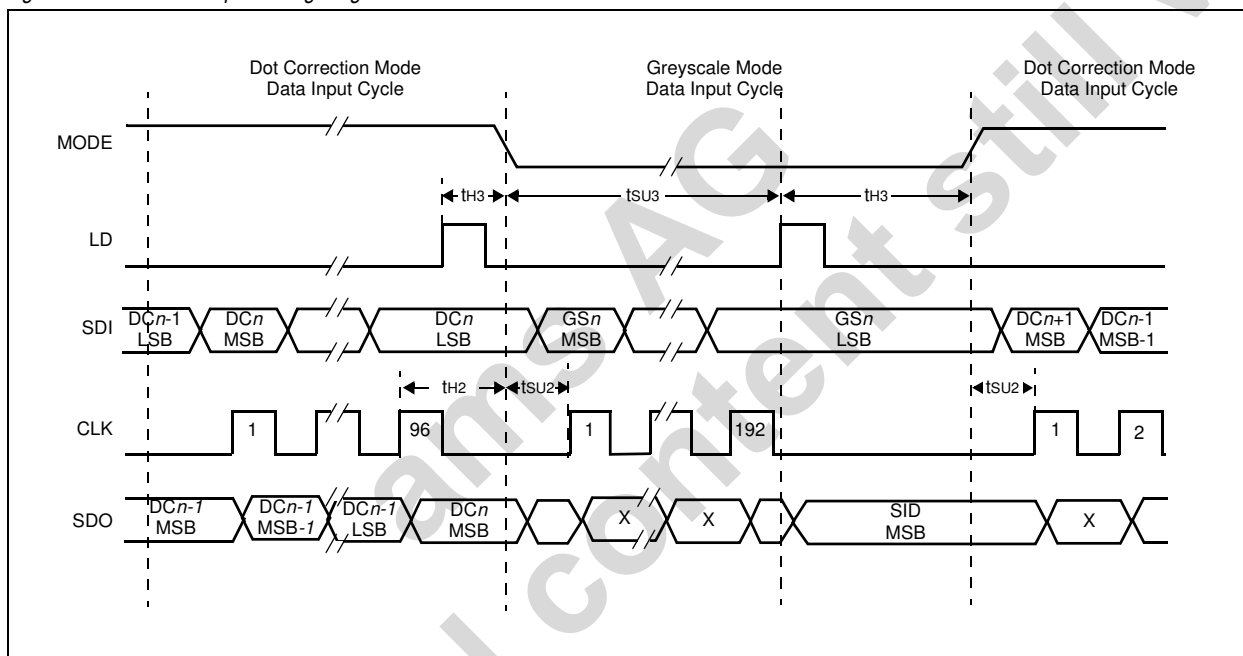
Dot Correction Mode Data Input Cycle

Greyscale Mode Data Input Cycle

Dot Correction Mode Data Input Cycle

MODE

$t_{H3}$

$t_{SU3}$

$t_{H3}$

LD

SDI

DC*n*-1 LSB

DC*n* MSB

DC*n* LSB

GS*n* MSB

GS*n* LSB

DC*n*+1 MSB

DC*n*-1 MSB-1

$t_{H2}$

$t_{SU2}$

$t_{SU2}$

CLK

1

96

1

192

1

2

SDO

DC*n-1* MSB

DC*n-1* MSB-*1*

DC*n-1* LSB

DC*n* MSB

X

X

SID MSB

X

ams AG

Technical content still valid